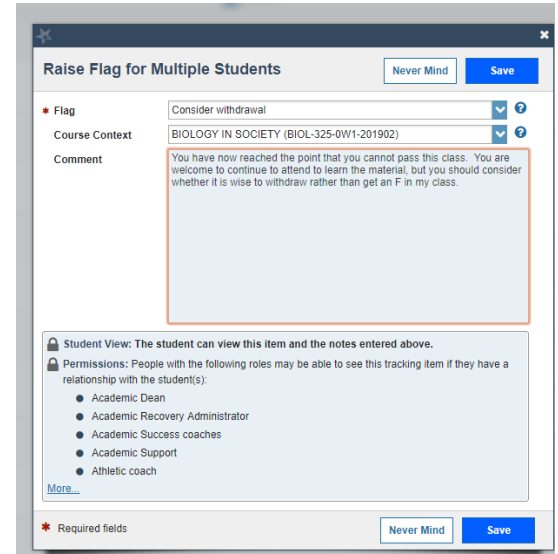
Raise Flag for Multiple Students

Never Mind

Save

* Flag

Consider withdrawal

Course Context

BIOLOGY IN SOCIETY (BIOL-325-0W1-201902)

Comment

You have now reached the point that you cannot pass this class. You are welcome to continue to attend to learn the material, but you should consider whether it is wise to withdraw rather than get an F in my class.

Student View: The student can view this item and the notes entered above.

Permissions: People with the following roles may be able to see this tracking item if they have a relationship with the student(s):

- Academic Dean
- Academic Recovery Administrator
- Academic Success coaches
- Academic Support
- Athletic coach

More...

* Required fields

Never Mind

Save